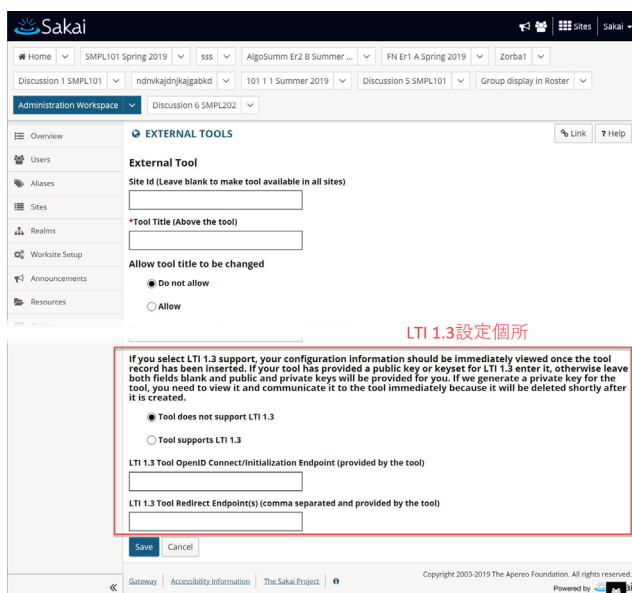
Sakai

Sites | Sakai

Home | SMPL101 Spring 2019 | sss | AlgoSumm Er2 B Summer ... | FN Er1 A Spring 2019 | Zorba1

Discussion 1 SMPL101 | ndnvkajdnjkajgabkd | 101 1 1 Summer 2019 | Discussion 5 SMPL101 | Group display in Roster

Administration Workspace | Discussion 6 SMPL202

Overview
Users
Aliases
Sites
Realms
Worksite Setup
Announcements
Resources

EXTERNAL TOOLS

Link | ? Help

External Tool

Site Id (Leave blank to make tool available in all sites)

*Tool Title (Above the tool)

Allow tool title to be changed

Do not allow

Allow

LTI 1.3設定個所

If you select LTI 1.3 support, your configuration information should be immediately viewed once the tool record has been inserted. If your tool has provided a public key or keyset for LTI 1.3 enter it, otherwise leave both fields blank and public and private keys will be provided for you. If we generate a private key for the tool, you need to view it and communicate it to the tool immediately because it will be deleted shortly after it is created.

Tool does not support LTI 1.3

Tool supports LTI 1.3

LTI 1.3 Tool OpenID Connect/Initialization Endpoint (provided by the tool)

LTI 1.3 Tool Redirect Endpoint(s) (comma separated and provided by the tool)

Save | Cancel

«

Gateway | Accessibility Information | The Sakai Project

Copyright 2003-2019 The Apereo Foundation. All rights reserved.

Powered by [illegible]